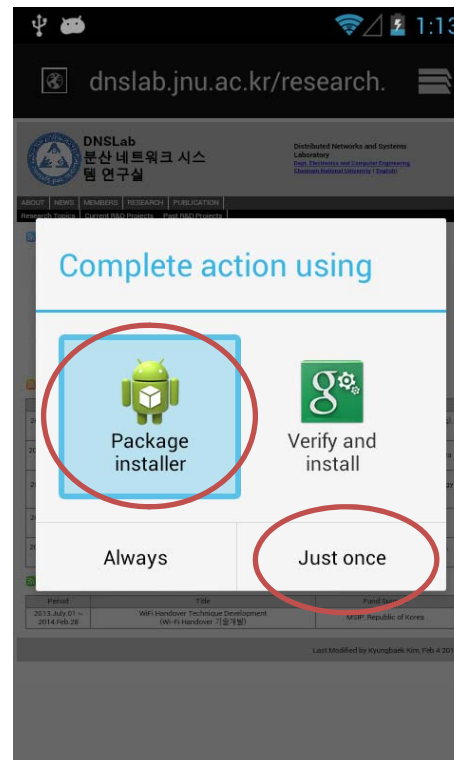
1:13

dnslab.jnu.ac.kr/research.

DNSLab
분산 네트워크 시스템 연구실

Distributed Networks and Systems Laboratory
Dept. Electronics and Computer Engineering
Chonnam National University | English

ABOUT | NEWS | MEMBERS | RESEARCH | PUBLICATION
Research Topics | Current R&D Projects | Past R&D Projects

Complete action using

Package installer

Verify and install

Always

Just once

| Period | Title | Fund Source |
|---|---|---|
| 2013.July.01 ~ 2014.Feb.28 | WiFi Handover Technique Development (Wi-Fi Handover 기술개발) | MSIP, Republic of Korea |

Last Modified by Kyungbaek Kim, Feb 4 201